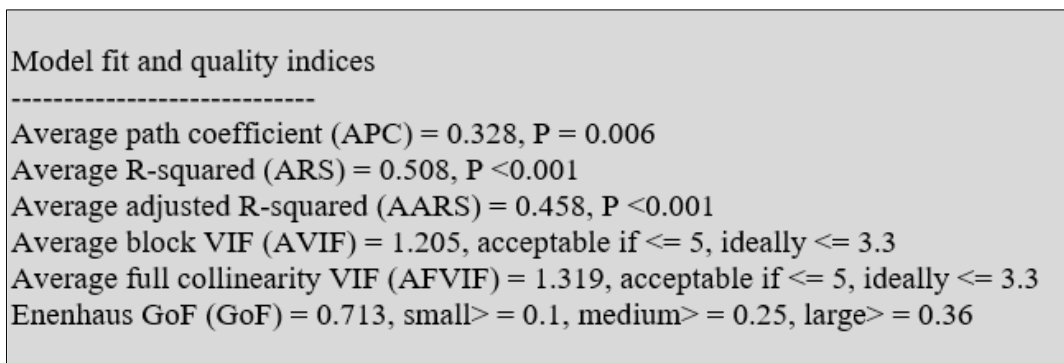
Model fit and quality indices
-----------------------------
Average path coefficient (APC) = 0.328, P = 0.006
Average R-squared (ARS) = 0.508, P <0.001
Average adjusted R-squared (AARS) = 0.458, P <0.001
Average block VIF (AVIF) = 1.205, acceptable if <= 5, ideally <= 3.3
Average full collinearity VIF (AFVIF) = 1.319, acceptable if <= 5, ideally <= 3.3
Enenhaus GoF (GoF) = 0.713, small> = 0.1, medium> = 0.25, large> = 0.36